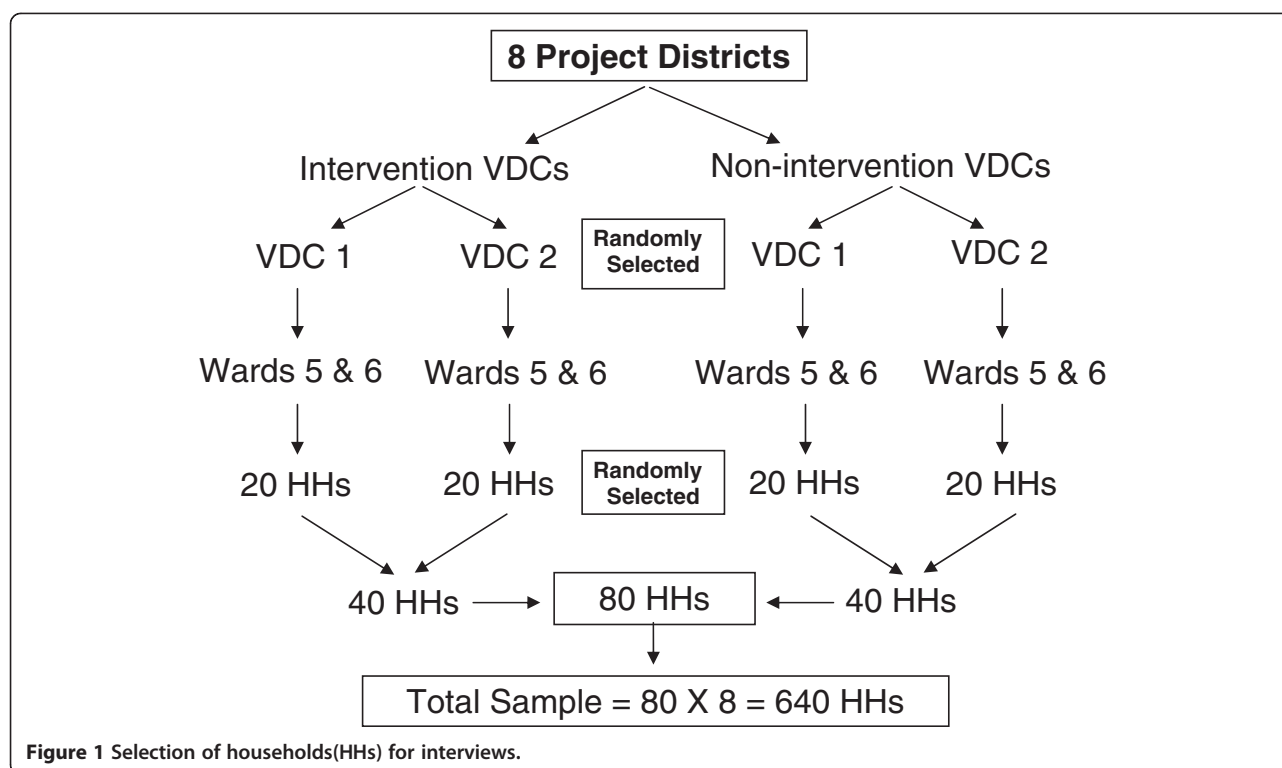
8 Project Districts

Intervention VDCs

Non-intervention VDCs

VDC 1

VDC 2

Randomly Selected

VDC 1

VDC 2

Wards 5 & 6

Wards 5 & 6

Wards 5 & 6

Wards 5 & 6

20 HHs

20 HHs

Randomly Selected

20 HHs

20 HHs

40 HHs

80 HHs

40 HHs

Total Sample = 80 X 8 = 640 HHs

Figure 1 Selection of households(HHs) for interviews.